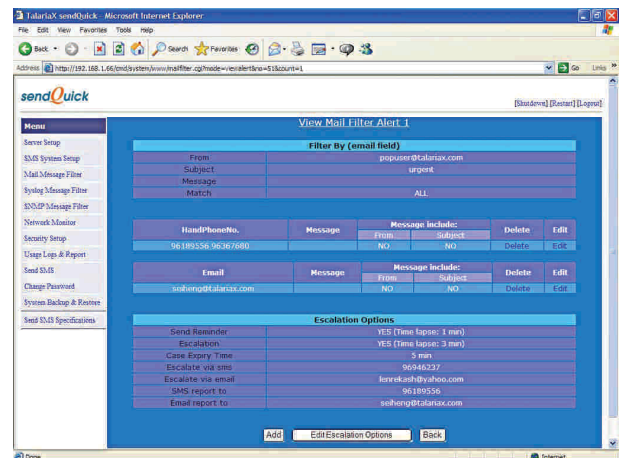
TalariaX sendQuick - Microsoft Internet Explorer

File Edit View Favorites Tools Help

Back Search Favorites

Address http://192.168.1.66/cmd/system/www/mailfilter.cgi?mode=viewalert&no=51&count=1

Go Links

sendQuick

[Shutdown] [Restart] [Logout]

Menu
Server Setup
SMS System Setup
Mail Message Filter
Syslog Message Filter
SNMP Message Filter
Network Monitor
Security Setup
Usage Logs & Report
Send SMS
Change Password
System Backup & Restore
Send SMS Specifications

View Mail Filter Alert 1

| Filter By (email field) | |
|---|---|
| From | popuser@talariax.com |
| Subject | urgent |
| Message | |
| Match | ALL |

| HandPhoneNo. | Message | Message include: From | Message include: Subject | Delete | Edit |
|---|---|---|---|---|---|
| 96189556 96367680 | | NO | NO | Delete | Edit |

| Email | Message | Message include: From | Message include: Subject | Delete | Edit |
|---|---|---|---|---|---|
| seiheng@talariax.com | | NO | NO | Delete | Edit |

| Escalation Options | |
|---|---|
| Send Reminder | YES (Time lapse: 1 min) |
| Escalation | YES (Time lapse: 3 min) |
| Case Expiry Time | 5 min |
| Escalate via sms | 96946237 |
| Escalate via email | lenrekash@yahoo.com |
| SMS report to | 96189556 |
| Email report to | seiheng@talariax.com |

Add Edit Escalation Options Back

Done Internet